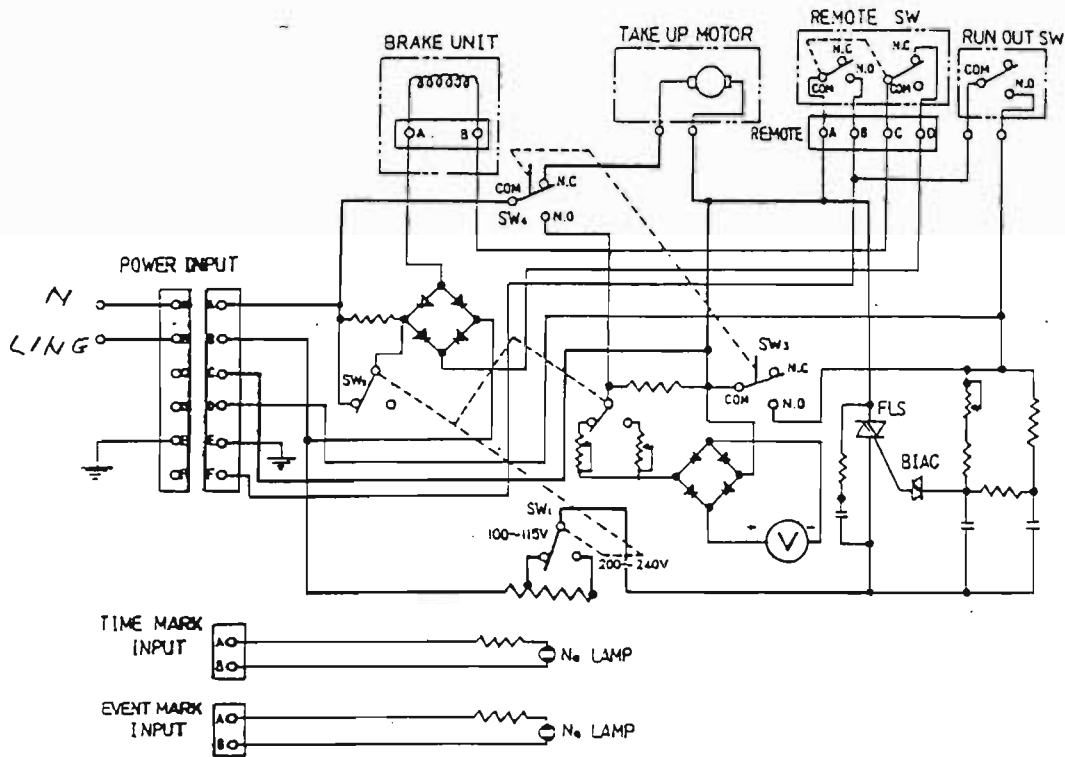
BRAKE UNIT
A B
TAKE UP MOTOR
REMOTE SW
N.C N.O COM
N.C N.O COM
RUN OUT SW
COM N.O
REMOTE A B C D
COM N.C
SW4 N.O
POWER INPUT
N
LING
A B C D E F
SW2
SW3
COM N.C N.O
FLS
BIAC
SW1
100~115V
200~240V
V
TIME MARK INPUT
A B
Ne LAMP
EVENT MARK INPUT
A B
Ne LAMP